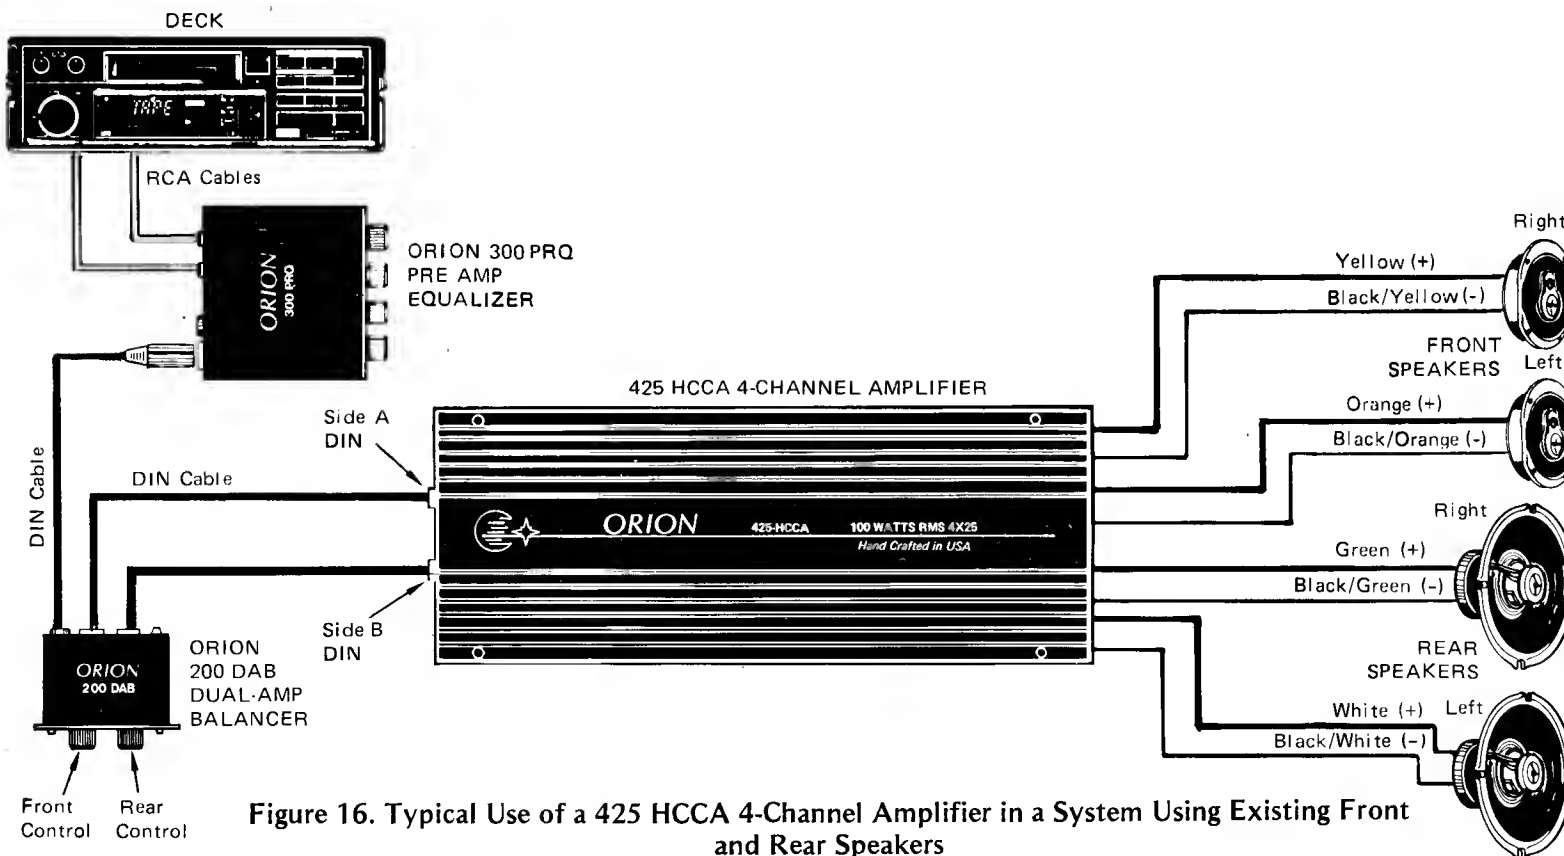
DECK

TAPE

RCA Cables

ORION 300 PRO

ORION 300PRQ
PRE AMP
EQUALIZER

DIN Cable

425 HCCA 4-CHANNEL AMPLIFIER

Side A
DIN

DIN Cable

ORION 425-HCCA 100 WATTS RMS 4X25
Hand Crafted in USA

Side B
DIN

ORION
200 DAB

ORION
200 DAB
DUAL-AMP
BALANCER

Front
Control

Rear
Control

Right

Yellow (+)

Black/Yellow (-)

FRONT
SPEAKERS

Left

Orange (+)

Black/Orange (-)

Right

Green (+)

Black/Green (-)

REAR
SPEAKERS

White (+)

Left

Black/White (-)

Figure 16. Typical Use of a 425 HCCA 4-Channel Amplifier in a System Using Existing Front and Rear Speakers